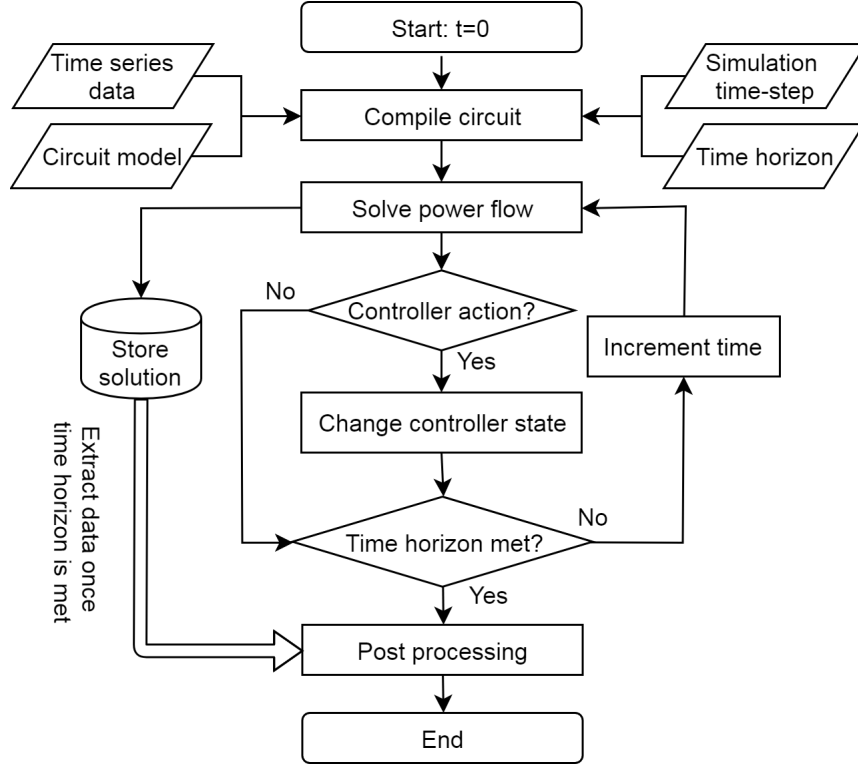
Start: t=0

Time series data

Circuit model

Compile circuit

Simulation time-step

Time horizon

Solve power flow

Store solution

No

Controller action?

Yes

Increment time

Change controller state

Extract data once time horizon is met

No

Time horizon met?

Yes

Post processing

End